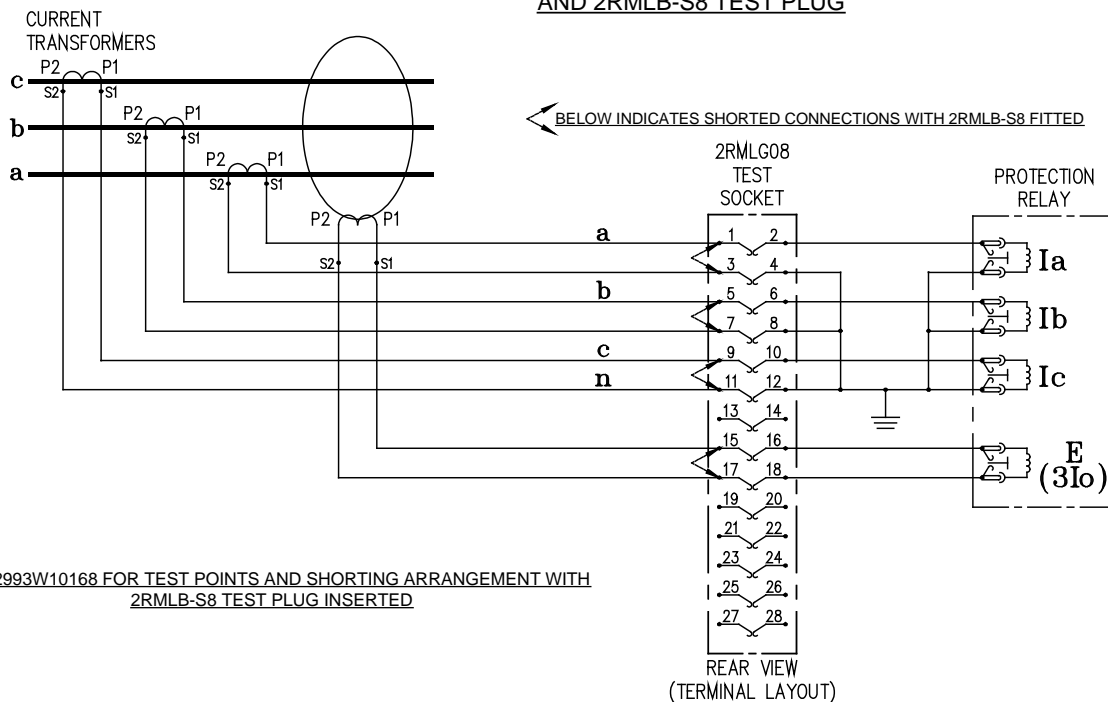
AND 2RMLB-S8 TEST PLUG

CURRENT TRANSFORMERS

c P2 P1 S2 S1
b P2 P1 S2 S1
a P2 P1 S2 S1

P2 P1
S2 S1

BELOW INDICATES SHORTED CONNECTIONS WITH 2RMLB-S8 FITTED

2RMLG08 TEST SOCKET

PROTECTION RELAY

a
b
c
n

1 2
3 4
5 6
7 8
9 10
11 12
13 14
15 16
17 18
19 20
21 22
23 24
25 26
27 28

Ia
Ib
Ic
E
(3Io)

2993W10168 FOR TEST POINTS AND SHORTING ARRANGEMENT WITH 2RMLB-S8 TEST PLUG INSERTED

REAR VIEW
(TERMINAL LAYOUT)